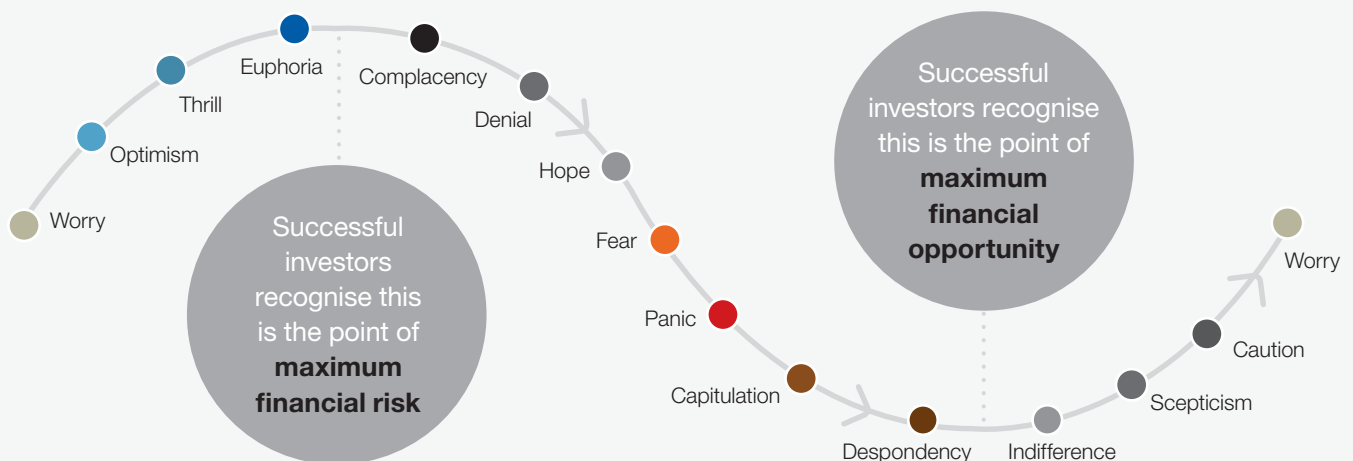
Worry

Optimism

Thrill

Euphoria

Complacency

Denial

Hope

Fear

Panic

Capitulation

Despondency

Indifference

Scepticism

Caution

Worry

Successful investors recognise this is the point of **maximum financial risk**

Successful investors recognise this is the point of **maximum financial opportunity**